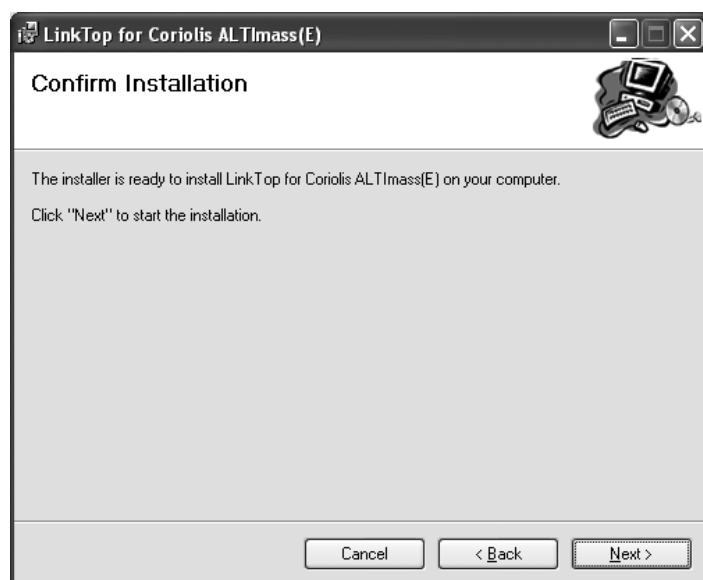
LinkTop for Coriolis ALTImass(E)

Confirm Installation

The installer is ready to install LinkTop for Coriolis ALTImass(E) on your computer.

Click "Next" to start the installation.

Cancel

< Back

Next >